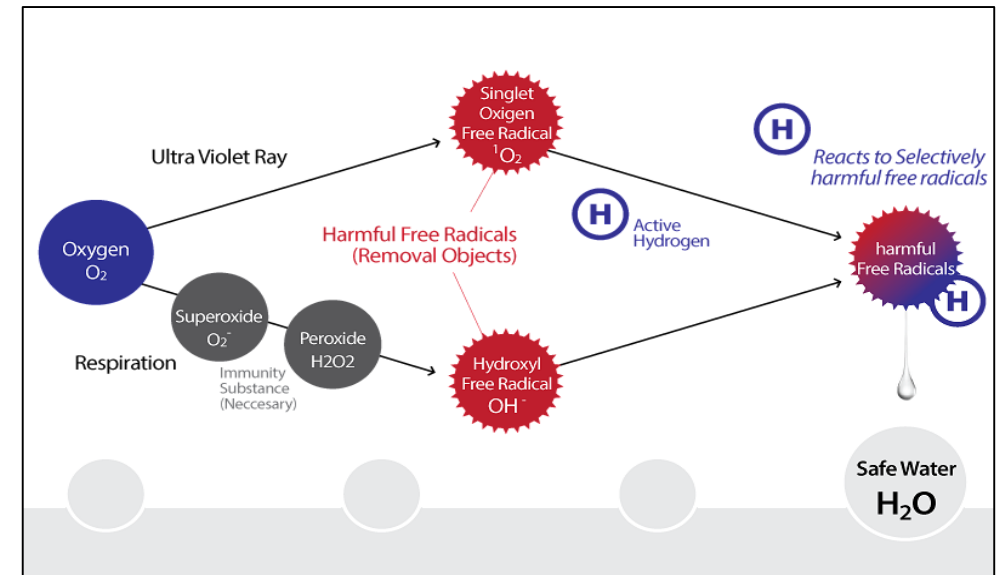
Singlet Oxigen Free Radical $^1O_2$

H

Reacts to Selectively harmful free radicals

Ultra Violet Ray

H Active Hydrogen

Oxygen $O_2$

Harmful Free Radicals (Removal Objects)

harmful Free Radicals

H

Superoxide $O_2^-$

Peroxide H2O2

Respiration

Immunity Substance (Neccesary)

Hydroxyl Free Radical $OH^-$

Safe Water $H_2O$